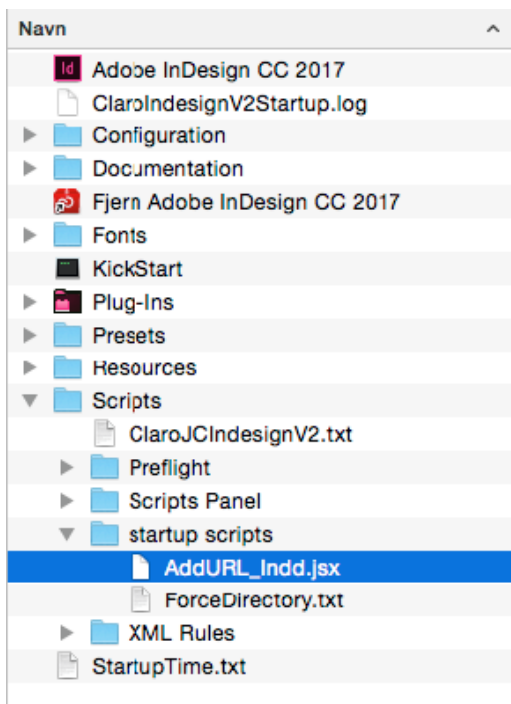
Navn

Id Adobe InDesign CC 2017
ClaroIndesignV2Startup.log
Configuration
Documentation
Fjern Adobe InDesign CC 2017
Fonts
KickStart
Plug-Ins
Presets
Resources
Scripts
ClaroJCIndesignV2.txt
Preflight
Scripts Panel
startup scripts
AddURL_Indd.jsx
ForceDirectory.txt
XML Rules
StartupTime.txt